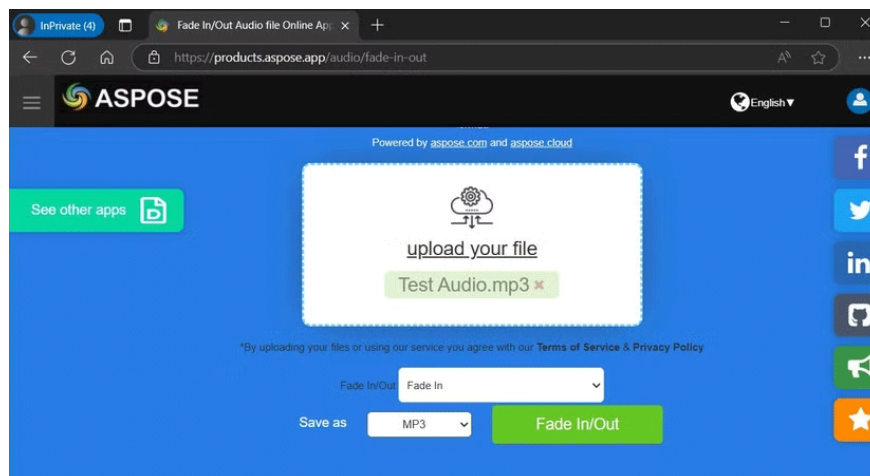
InPrivate (4)

Fade In/Out Audio file Online App

https://products.aspose.app/audio/fade-in-out

ASPOSE

English▼

Powered by aspose.com and aspose.cloud

See other apps

upload your file

Test Audio.mp3 ×

*By uploading your files or using our service you agree with our Terms of Service & Privacy Policy

Fade In/Out Fade In

Save as MP3

Fade In/Out